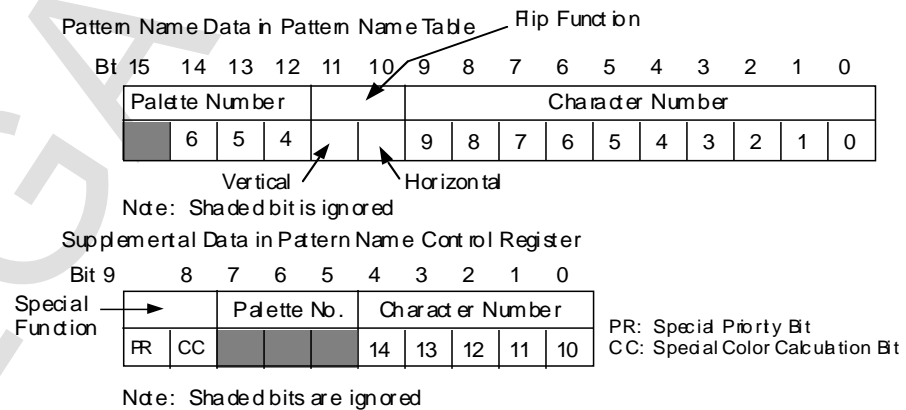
Pattern Name Data in Pattern Name Table

Flip Function

| Bit 15 | 14 | 13 | 12 | 11 | 10 | 9 | 8 | 7 | 6 | 5 | 4 | 3 | 2 | 1 | 0 |
|---|---|---|---|---|---|---|---|---|---|---|---|---|---|---|---|
| Palette Number | | | | | | Character Number | | | | | | | | | |
| | 6 | 5 | 4 | | | 9 | 8 | 7 | 6 | 5 | 4 | 3 | 2 | 1 | 0 |

Vertical

Horizontal

Note: Shaded bit is ignored

Supplemental Data in Pattern Name Control Register

Special Function

| Bit 9 | 8 | 7 | 6 | 5 | 4 | 3 | 2 | 1 | 0 |
|---|---|---|---|---|---|---|---|---|---|
| | | Palette No. | | | Character Number | | | | |
| PR | CC | | | | 14 | 13 | 12 | 11 | 10 |

PR: Special Priorty Bit
CC: Special Color Calculation Bit

Note: Shaded bits are ignored